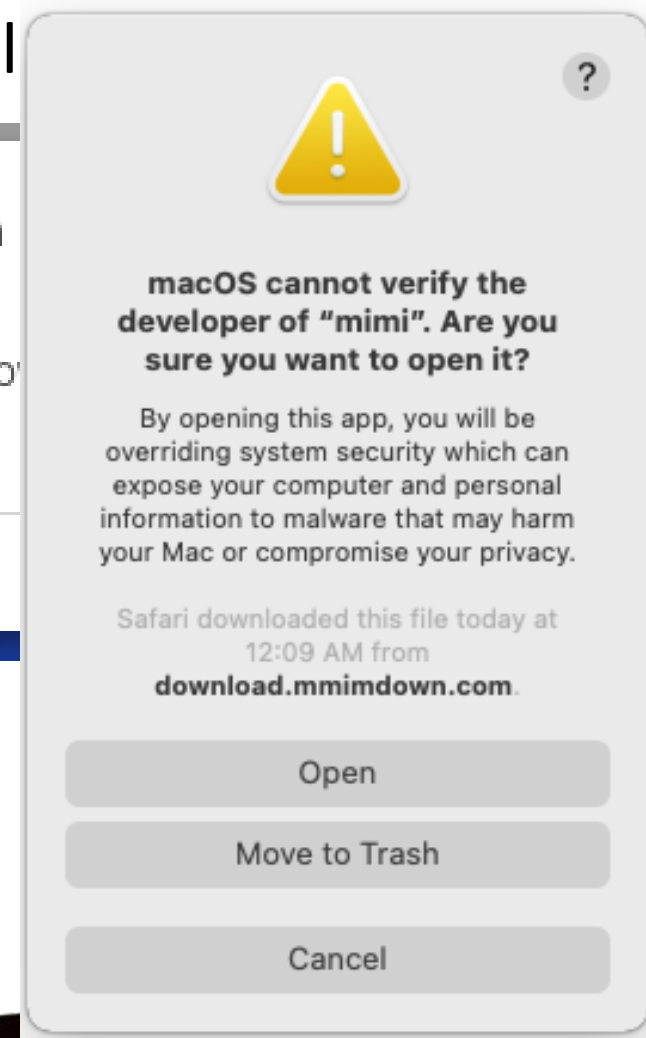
?

macOS cannot verify the developer of “mimi”. Are you sure you want to open it?

By opening this app, you will be overriding system security which can expose your computer and personal information to malware that may harm your Mac or compromise your privacy.

Safari downloaded this file today at 12:09 AM from download.mmimdown.com.

Open

Move to Trash

Cancel